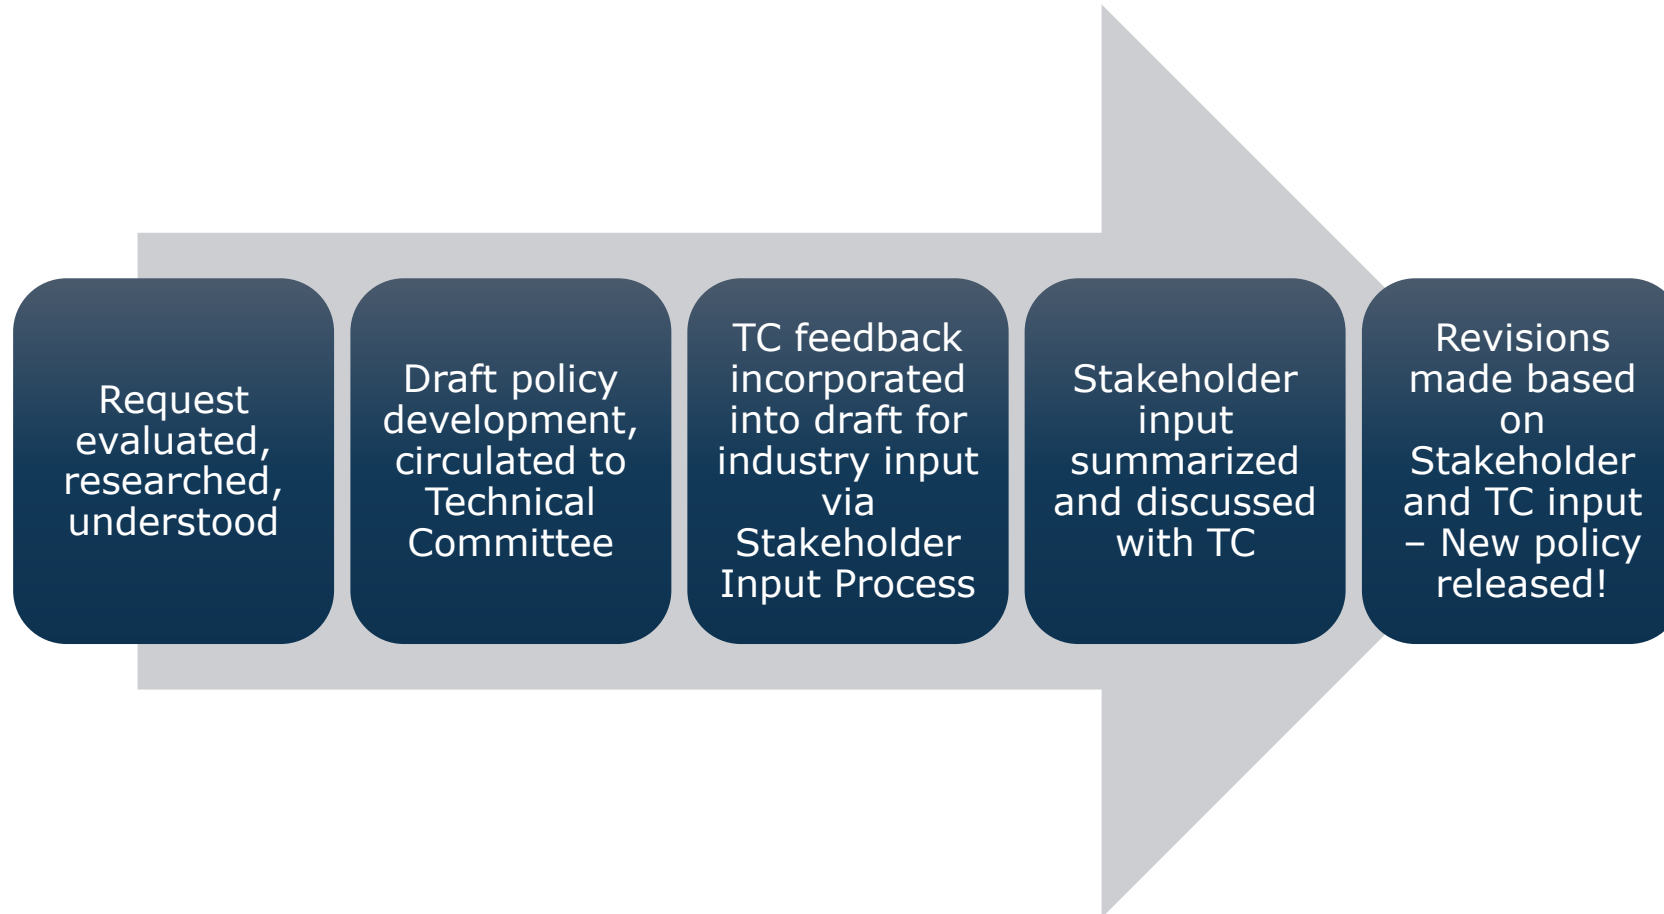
Request evaluated, researched, understood

Draft policy development, circulated to Technical Committee

TC feedback incorporated into draft for industry input via Stakeholder Input Process

Stakeholder input summarized and discussed with TC

Revisions made based on Stakeholder and TC input – New policy released!